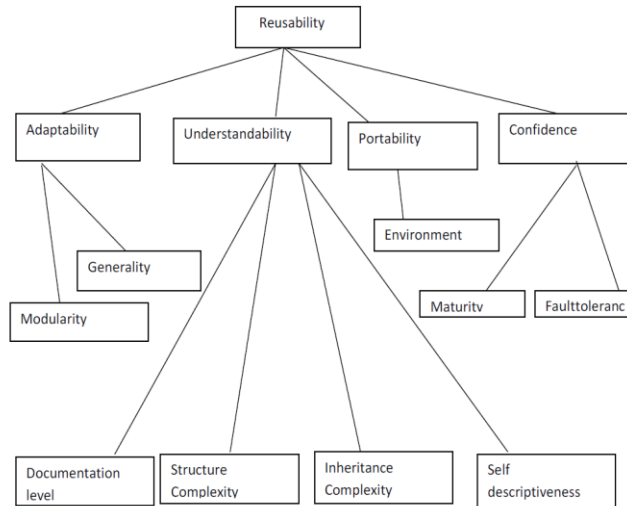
Reusability

Adaptability

Understandability

Portability

Confidence

Generality

Environment

Modularity

Maturity

Faulttoleranc

Documentation level

Structure Complexity

Inheritance Complexity

Self descriptiveness